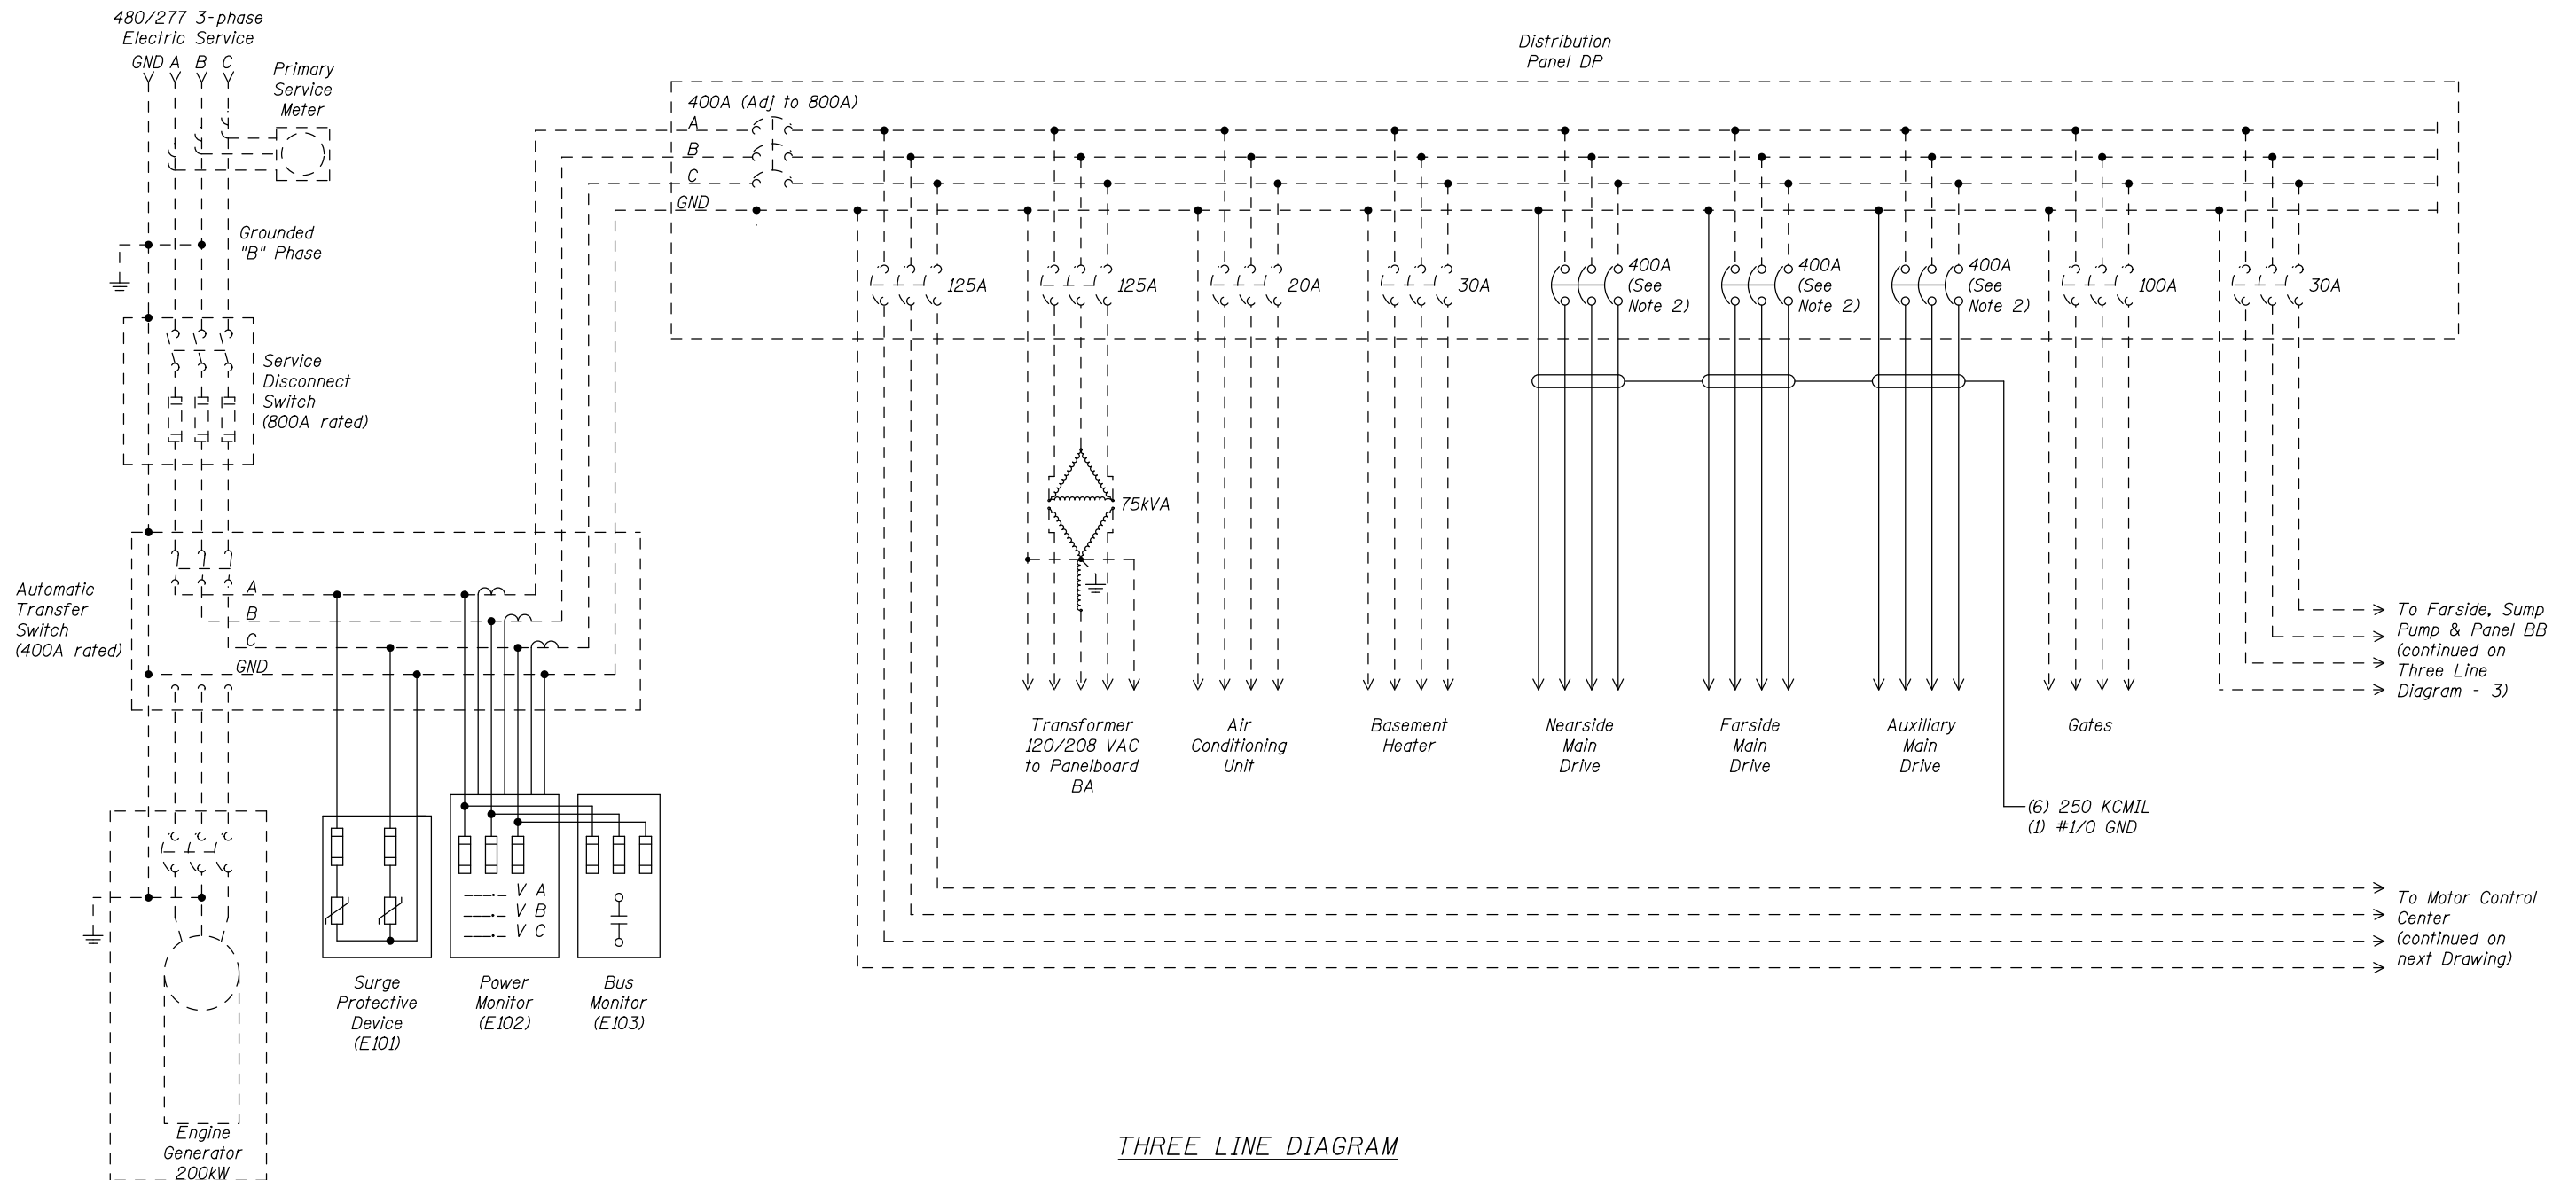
480/277 3-phase Electric Service

GND A B C

Primary Service Meter

Grounded "B" Phase

Service Disconnect Switch (800A rated)

Automatic Transfer Switch (400A rated)

A
B
C
GND

Engine Generator 200kW

Surge Protective Device (E101)

V A
V B
V C

Power Monitor (E102)

Bus Monitor (E103)

Distribution Panel DP

400A (Adj to 800A)

A
B
C
GND

125A

125A

20A

30A

400A (See Note 2)

400A (See Note 2)

400A (See Note 2)

100A

30A

75kVA

Transformer 120/208 VAC to Panelboard BA

Air Conditioning Unit

Basement Heater

Nearside Main Drive

Farside Main Drive

Auxiliary Main Drive

Gates

(6) 250 KCMIL
(1) #1/0 GND

To Farside, Sump Pump & Panel BB (continued on Three Line Diagram - 3)

To Motor Control Center (continued on next Drawing)

THREE LINE DIAGRAM